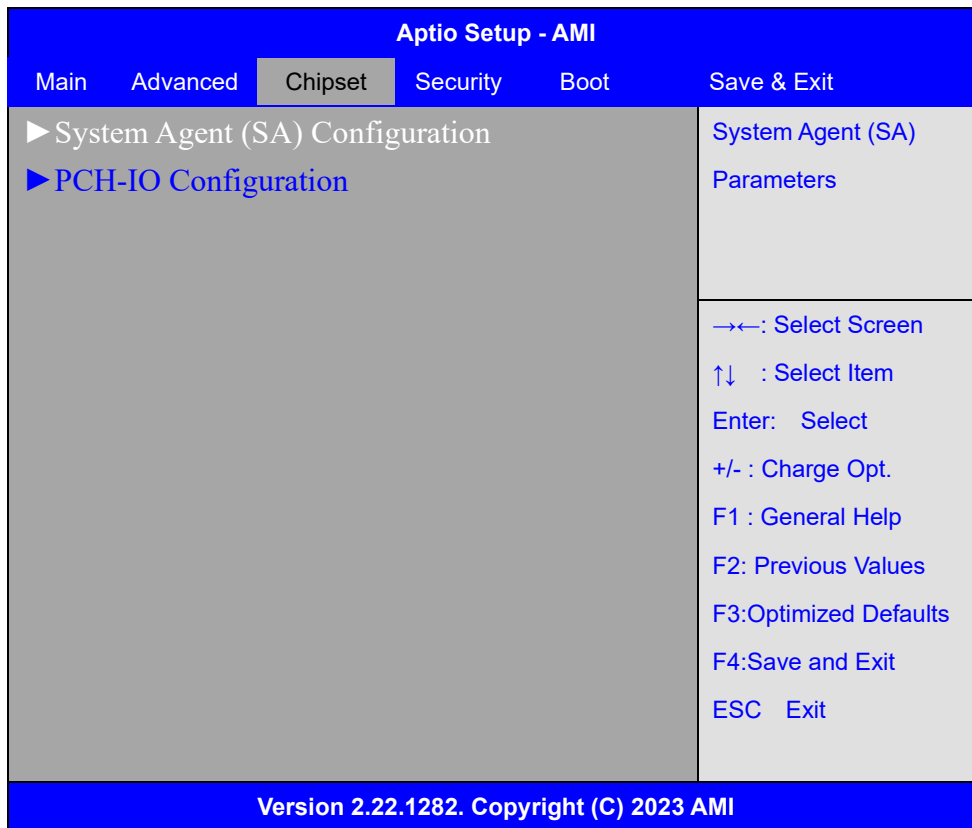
Aptio Setup - AMI

Main Advanced Chipset Security Boot Save & Exit

►System Agent (SA) Configuration
►PCH-IO Configuration

System Agent (SA) Parameters

→←: Select Screen
↑↓ : Select Item
Enter: Select
+/- : Charge Opt.
F1 : General Help
F2: Previous Values
F3:Optimized Defaults
F4:Save and Exit
ESC Exit

Version 2.22.1282. Copyright (C) 2023 AMI